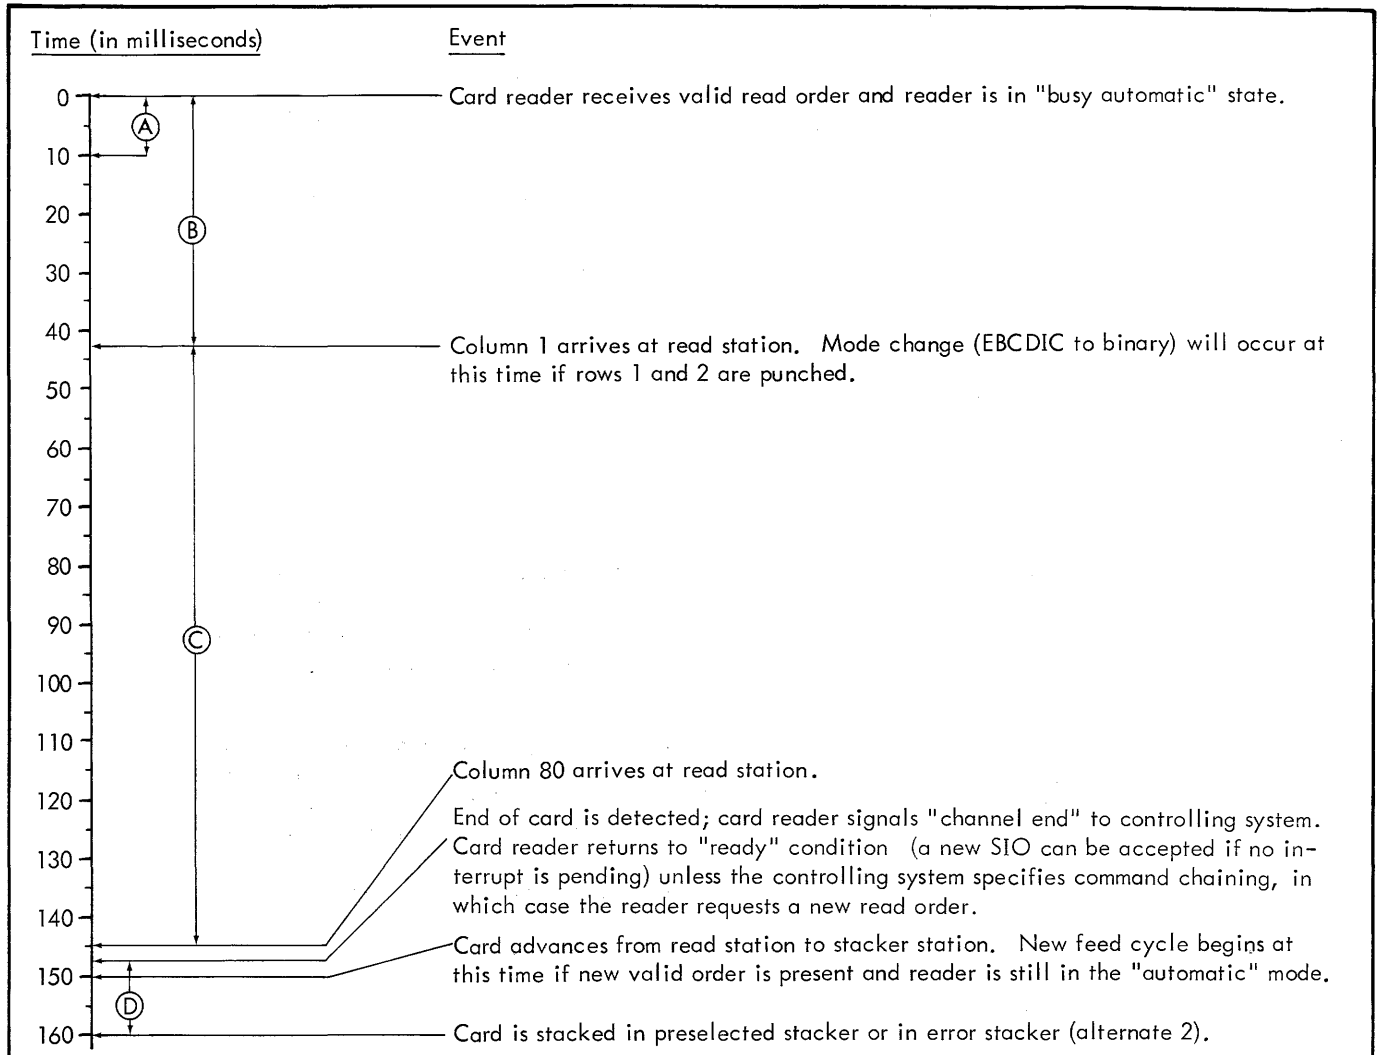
Time (in milliseconds)

Event

0

10

20

30

40

50

60

70

80

90

100

110

120

130

140

150

160

A

B

C

D

Card reader receives valid read order and reader is in "busy automatic" state.

Column 1 arrives at read station. Mode change (EBCDIC to binary) will occur at this time if rows 1 and 2 are punched.

Column 80 arrives at read station.

End of card is detected; card reader signals "channel end" to controlling system. Card reader returns to "ready" condition (a new SIO can be accepted if no interrupt is pending) unless the controlling system specifies command chaining, in which case the reader requests a new read order.

Card advances from read station to stacker station. New feed cycle begins at this time if new valid order is present and reader is still in the "automatic" mode.

Card is stacked in preselected stacker or in error stacker (alternate 2).